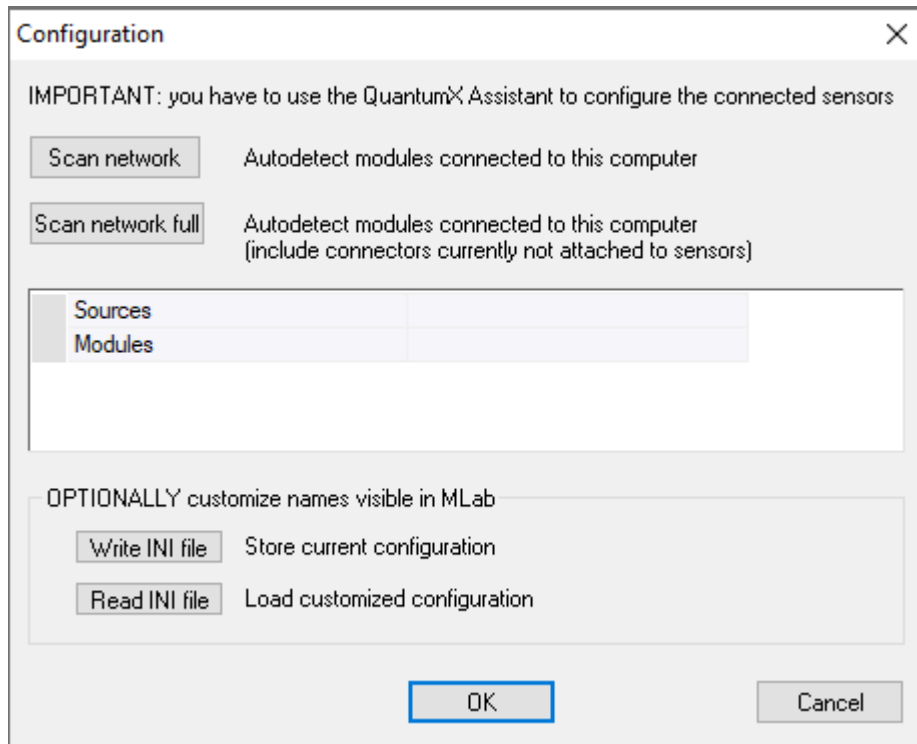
Configuration

X

IMPORTANT: you have to use the QuantumX Assistant to configure the connected sensors

Scan network

Autodetect modules connected to this computer

Scan network full

Autodetect modules connected to this computer
(include connectors currently not attached to sensors)

Sources
Modules

OPTIONALLY customize names visible in MLab

Write INI file

Store current configuration

Read INI file

Load customized configuration

OK

Cancel